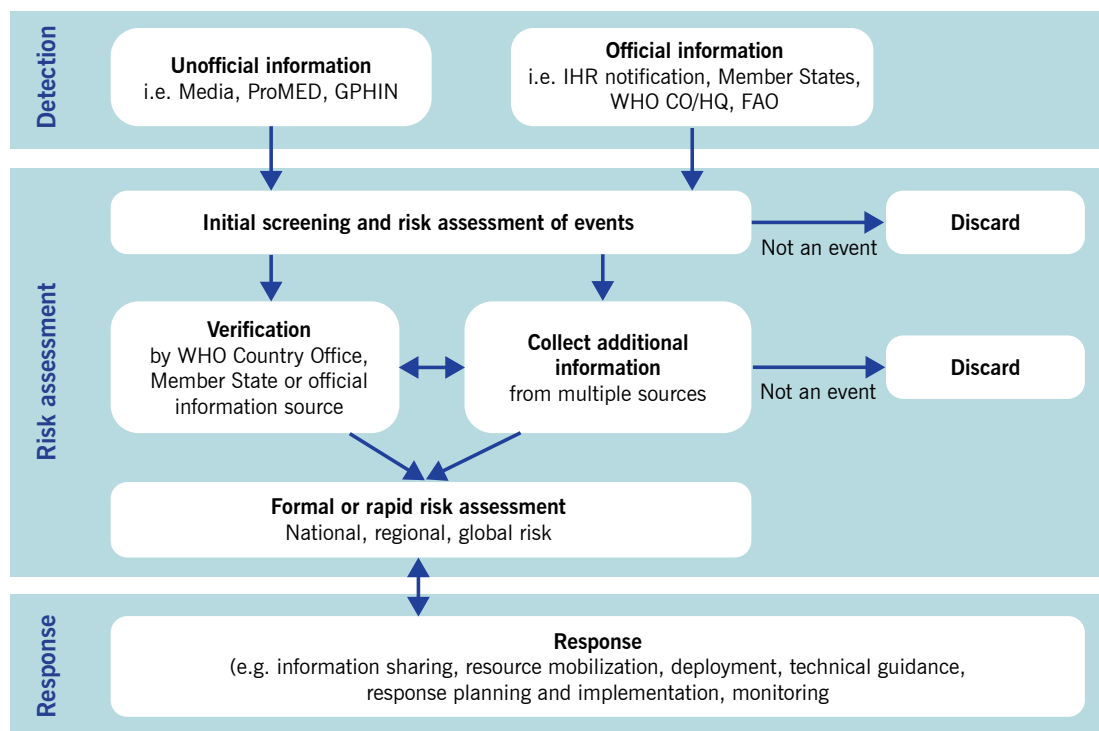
Detection

Unofficial information
i.e. Media, ProMED, GPHIN

Official information
i.e. IHR notification, Member States, WHO CO/HQ, FAO

Risk assessment

Initial screening and risk assessment of events

Not an event

Discard

Verification
by WHO Country Office, Member State or official information source

Collect additional information
from multiple sources

Not an event

Discard

Formal or rapid risk assessment
National, regional, global risk

Response

Response
(e.g. information sharing, resource mobilization, deployment, technical guidance, response planning and implementation, monitoring